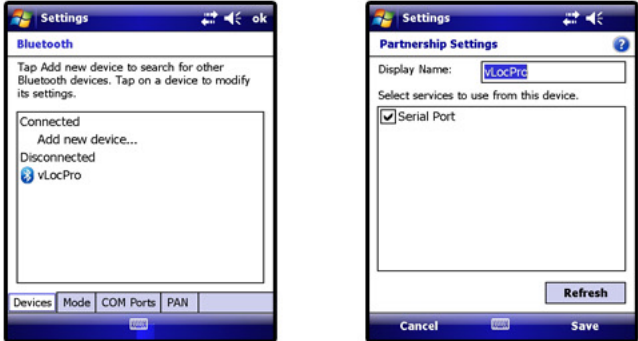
Settings ok

Bluetooth

Tap Add new device to search for other Bluetooth devices. Tap on a device to modify its settings.

Connected
Add new device...
Disconnected
vLocPro

Devices | Mode | COM Ports | PAN

Settings

Partnership Settings

Display Name: vLocPro

Select services to use from this device.

Serial Port

Refresh

Cancel Save